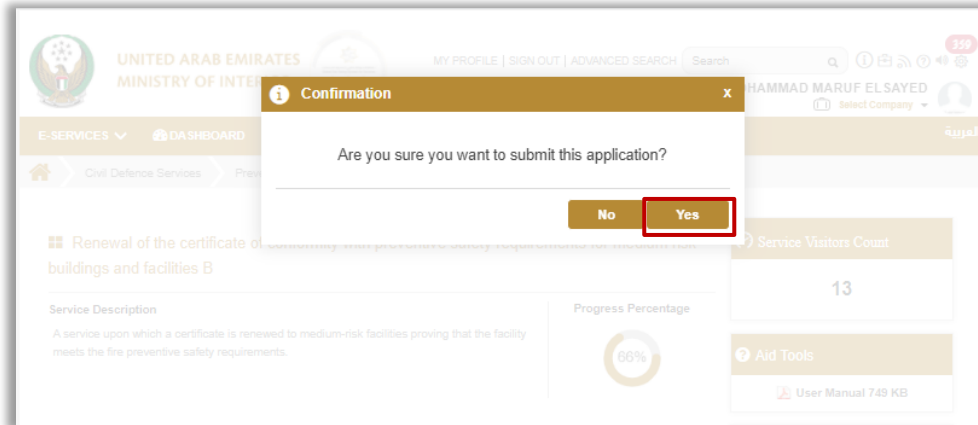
UNITED ARAB EMIRATES
MINISTRY OF INTE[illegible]

MY PROFILE | SIGN OUT | ADVANCED SEARCH Search

359

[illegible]HAMMAD MARUF EL SAYED
Select Company

E-SERVICES DASHBOARD

العربية

Civil Defence Services Prev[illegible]

Confirmation x

Are you sure you want to submit this application?

No Yes

Renewal of the certificate o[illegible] buildings and facilities B

Service Visitors Count

13

Service Description

A service upon which a certificate is renewed to medium-risk facilities proving that the facility meets the fire preventive safety requirements.

Progress Percentage

66%

Aid Tools

User Manual 749 KB